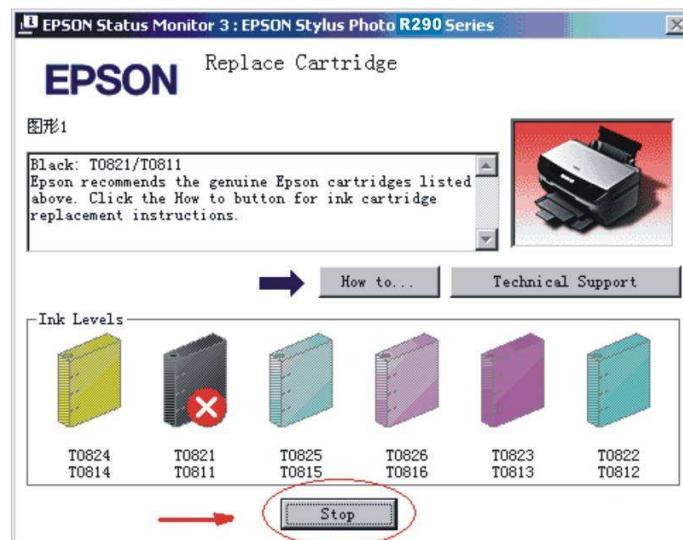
EPSON Status Monitor 3 : EPSON Stylus Photo R290 Series

EPSON

Replace Cartridge

图形1

Black: T0821/T0811
Epson recommends the genuine Epson cartridges listed above. Click the How to button for ink cartridge replacement instructions.

How to...

Technical Support

Ink Levels

T0824
T0814

T0821
T0811

T0825
T0815

T0826
T0816

T0823
T0813

T0822
T0812

Stop